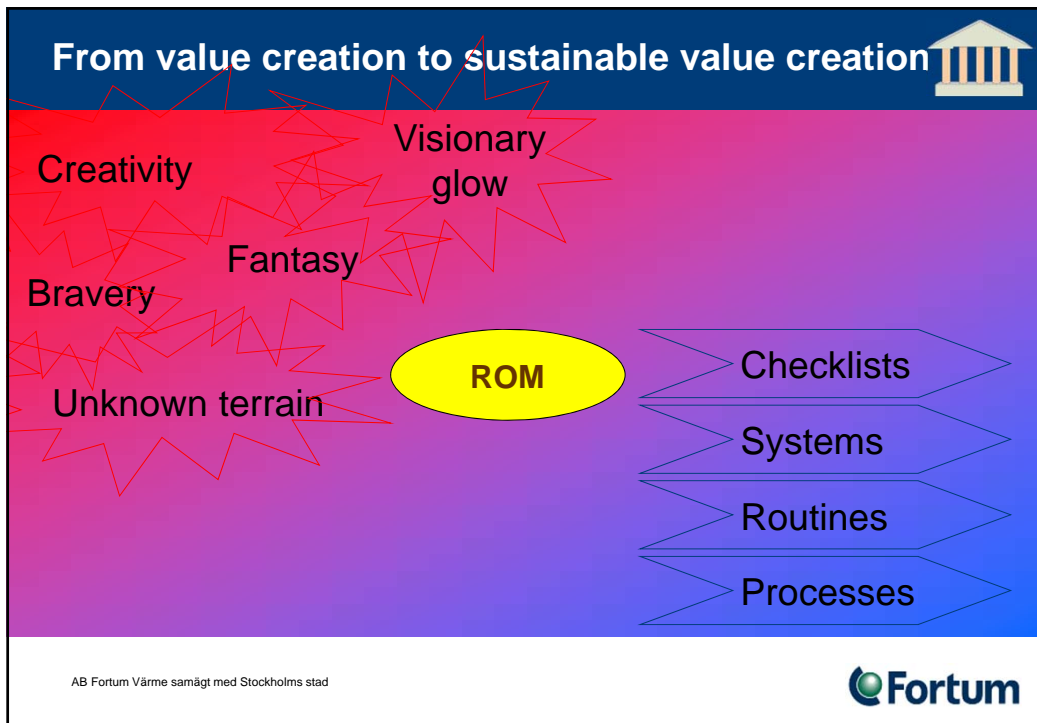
From value creation to sustainable value creation

Creativity

Visionary glow

Fantasy

Bravery

Unknown terrain

ROM

Checklists

Systems

Routines

Processes

AB Fortum Värme samägt med Stockholms stad

Fortum